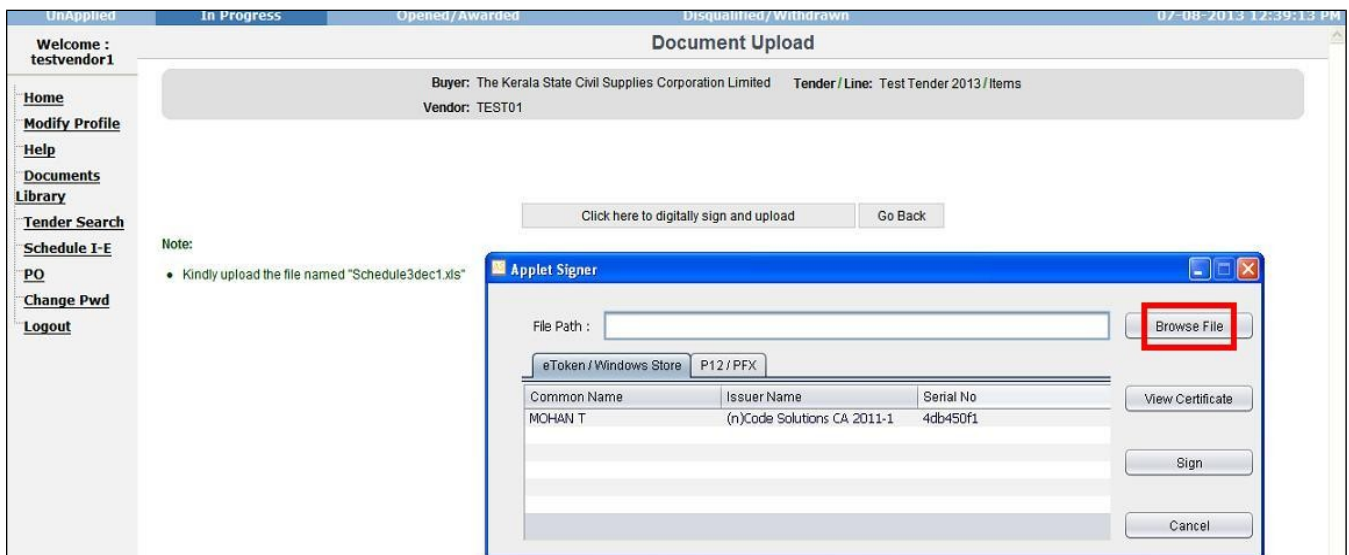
UnApplied | In Progress | Opened/Awarded | Disqualified/Withdrawn | 07-08-2013 12:39:13 PM

Welcome : testvendor1

Document Upload

Buyer: The Kerala State Civil Supplies Corporation Limited Tender / Line: Test Tender 2013 / Items
Vendor: TEST01

Home
Modify Profile
Help
Documents Library
Tender Search
Schedule I-E
PO
Change Pwd
Logout

Click here to digitally sign and upload
Go Back

Note:
• Kindly upload the file named "Schedule3dec1.xls"

Applet Signer

File Path :
Browse File

eToken / Windows Store | P12 / PFX

| Common Name | Issuer Name | Serial No |
|---|---|---|
| MOHAN T | (n)Code Solutions CA 2011-1 | 4db450f1 |

View Certificate
Sign
Cancel